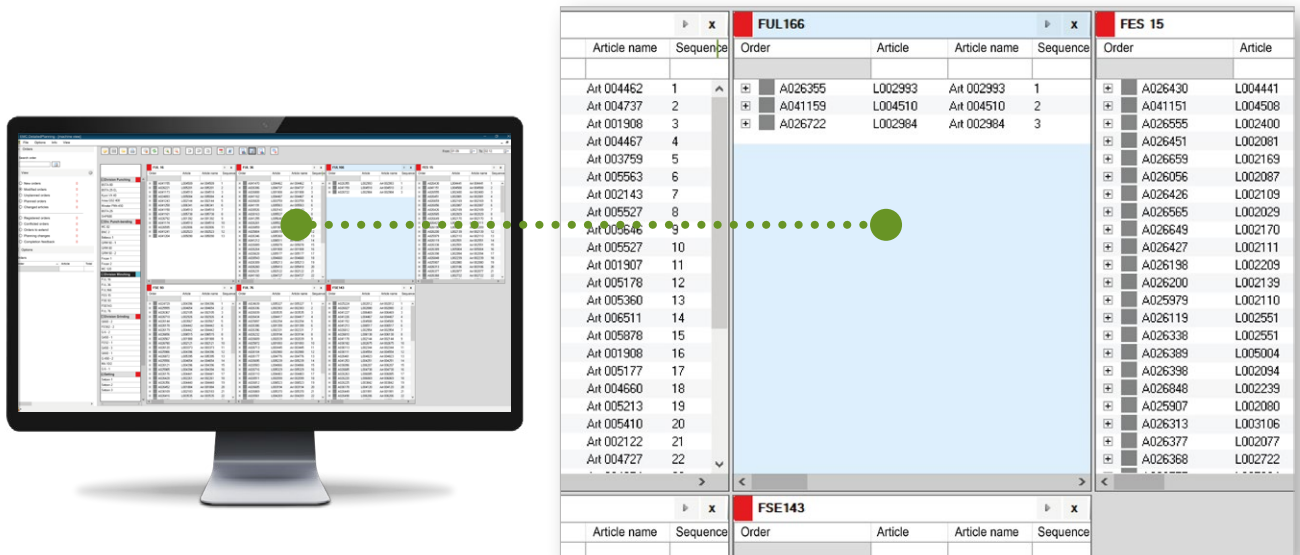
| Article name | Sequence |
|---|---|
| Art 004462 | 1 |
| Art 004737 | 2 |
| Art 001908 | 3 |
| Art 004467 | 4 |
| Art 003759 | 5 |
| Art 005563 | 6 |
| Art 002143 | 7 |
| Art 005527 | 8 |
| Art 005646 | 9 |
| Art 005527 | 10 |
| Art 001907 | 11 |
| Art 005178 | 12 |
| Art 005360 | 13 |
| Art 006511 | 14 |
| Art 005878 | 15 |
| Art 001908 | 16 |
| Art 005177 | 17 |
| Art 004660 | 18 |
| Art 005213 | 19 |
| Art 005410 | 20 |
| Art 002122 | 21 |
| Art 004727 | 22 |

FUL166

| Order | Article | Article name | Sequence |
|---|---|---|---|
| A026355 | L002993 | Art 002993 | 1 |
| A041159 | L004510 | Art 004510 | 2 |
| A026722 | L002984 | Art 002984 | 3 |

FES 15

| Order | Article |
|---|---|
| A026430 | L004441 |
| A041151 | L004508 |
| A026555 | L002400 |
| A026451 | L002081 |
| A026659 | L002169 |
| A026056 | L002087 |
| A026426 | L002109 |
| A026565 | L002029 |
| A026649 | L002170 |
| A026427 | L002111 |
| A026198 | L002209 |
| A026200 | L002139 |
| A025979 | L002110 |
| A026119 | L002551 |
| A026338 | L002551 |
| A026389 | L005004 |
| A026398 | L002094 |
| A026848 | L002239 |
| A025907 | L002080 |
| A026313 | L003106 |
| A026377 | L002077 |
| A026368 | L002722 |

| Article name | Sequence |
|---|---|

FSE143

| Order | Article | Article name | Sequence |
|---|---|---|---|